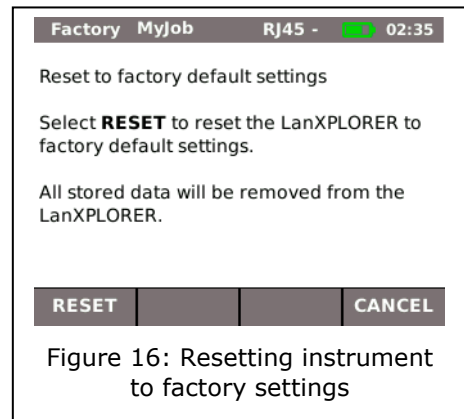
Factory MyJob RJ45 - 02:35

Reset to factory default settings

Select **RESET** to reset the LanXPLORER to factory default settings.

All stored data will be removed from the LanXPLORER.

RESET CANCEL

Figure 16: Resetting instrument to factory settings